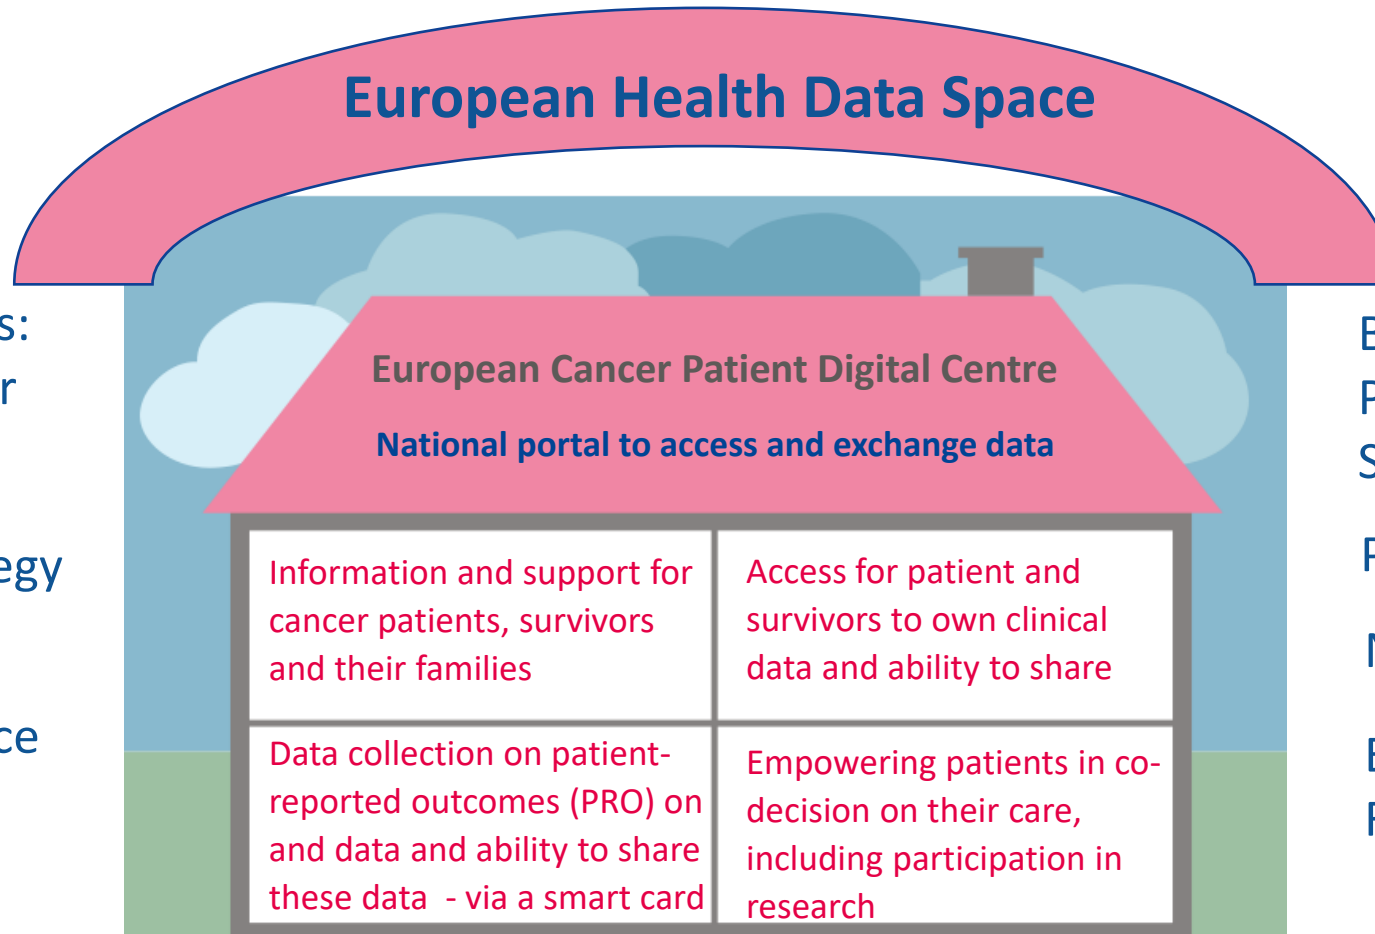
European Health Data Space

s:
r

egy

ce

European Cancer Patient Digital Centre

National portal to access and exchange data

| Information and support for cancer patients, survivors and their families | Access for patient and survivors to own clinical data and ability to share |
|---|---|
| Data collection on patient-reported outcomes (PRO) on and data and ability to share these data - via a smart card | Empowering patients in co-decision on their care, including participation in research |

E
P
S

P

N

E
P